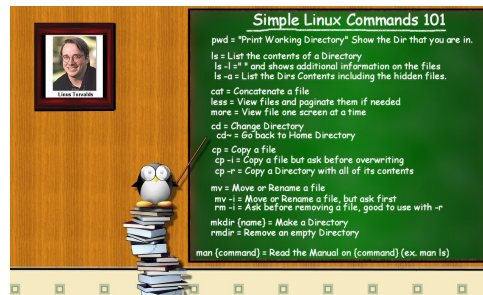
Linus Torvalds

Simple Linux Commands 101

pwd = "Print Working Directory" Show the Dir that you are in.

ls = List the contents of a Directory
ls -l ="" and shows additional information on the files
ls -a = List the Dirs Contents including the hidden files.

cat = Concatenate a file
less = View files and paginate them if needed
more = View file one screen at a time

cd = Change Directory
cd~ = Go back to Home Directory

cp = Copy a file
cp -i = Copy a file but ask before overwriting
cp -r = Copy a Directory with all of its contents

mv = Move or Rename a file
mv -i = Move or Rename a file, but ask first
rm -i = Ask before removing a file, good to use with -r

mkdir (name) = Make a Directory
rmdir = Remove an empty Directory

man (command) = Read the Manual on (command) (ex. man ls)